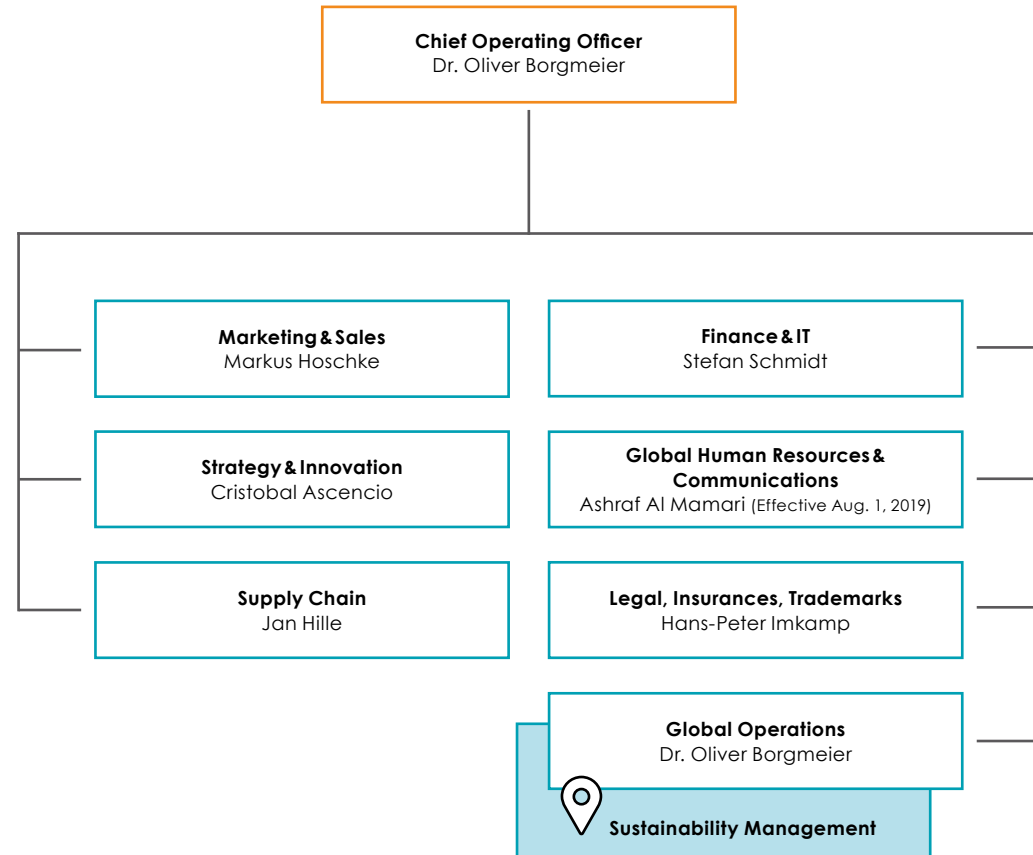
**Chief Operating Officer**
Dr. Oliver Borgmeier

**Marketing & Sales**
Markus Hoschke

**Finance & IT**
Stefan Schmidt

**Strategy & Innovation**
Cristobal Ascencio

**Global Human Resources & Communications**
Ashraf Al Mamari (Effective Aug. 1, 2019)

**Supply Chain**
Jan Hille

**Legal, Insurances, Trademarks**
Hans-Peter Imkamp

**Global Operations**
Dr. Oliver Borgmeier

**Sustainability Management**